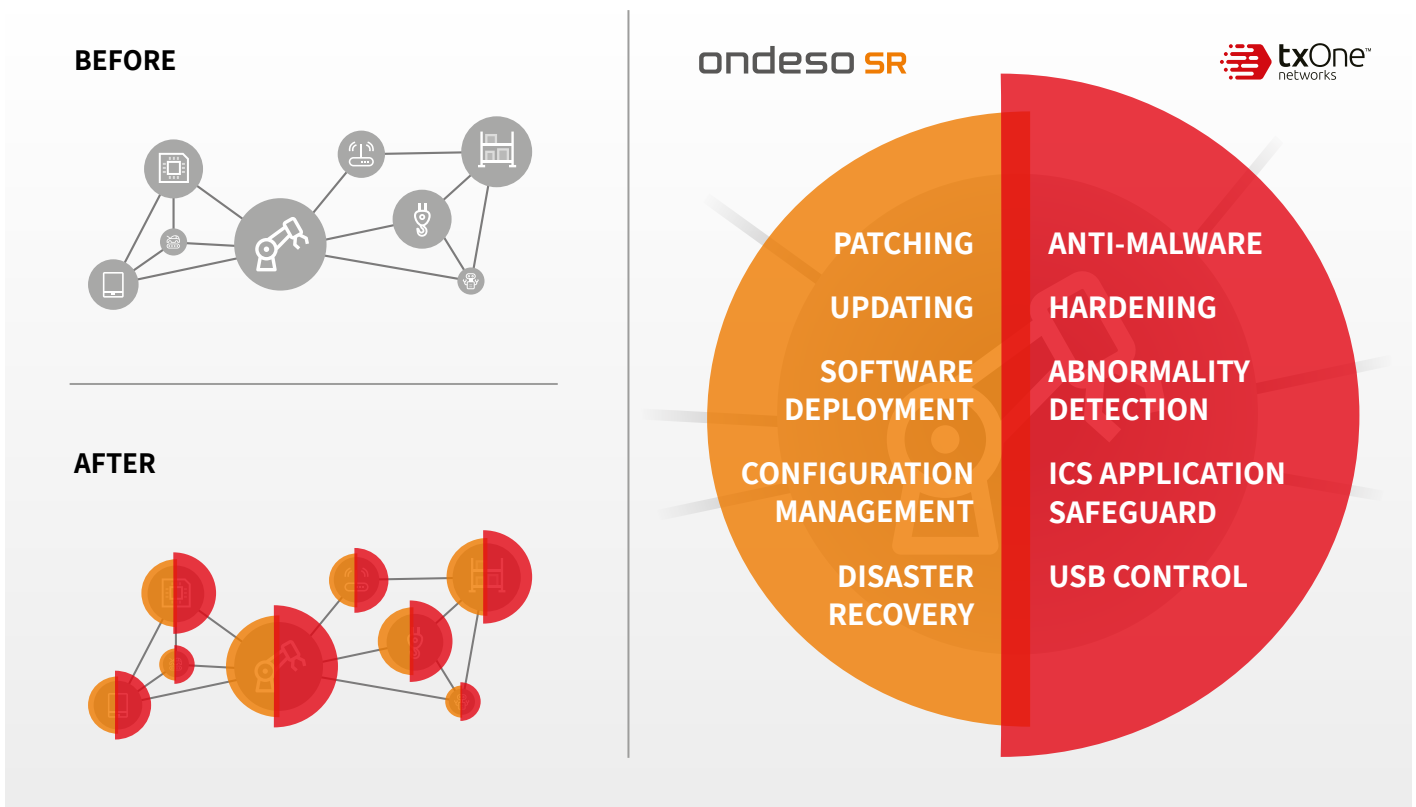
BEFORE

AFTER

ondeso SR

txOne™ networks

PATCHING

UPDATING

SOFTWARE DEPLOYMENT

CONFIGURATION MANAGEMENT

DISASTER RECOVERY

ANTI-MALWARE

HARDENING

ABNORMALITY DETECTION

ICS APPLICATION SAFEGUARD

USB CONTROL